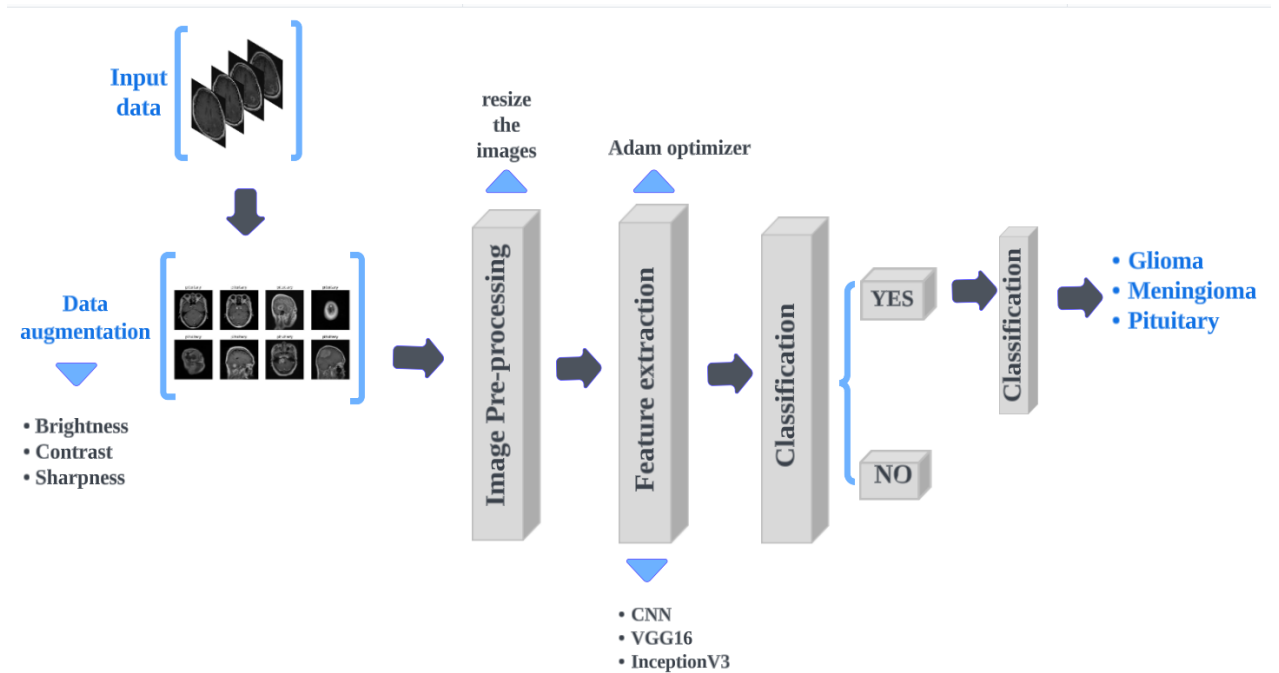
Input data

Data augmentation

• Brightness
• Contrast
• Sharpness

resize the images

Image Pre-processing

Adam optimizer

Feature extraction

• CNN
• VGG16
• InceptionV3

Classification

YES

NO

Classification

• Glioma
• Meningioma
• Pituitary